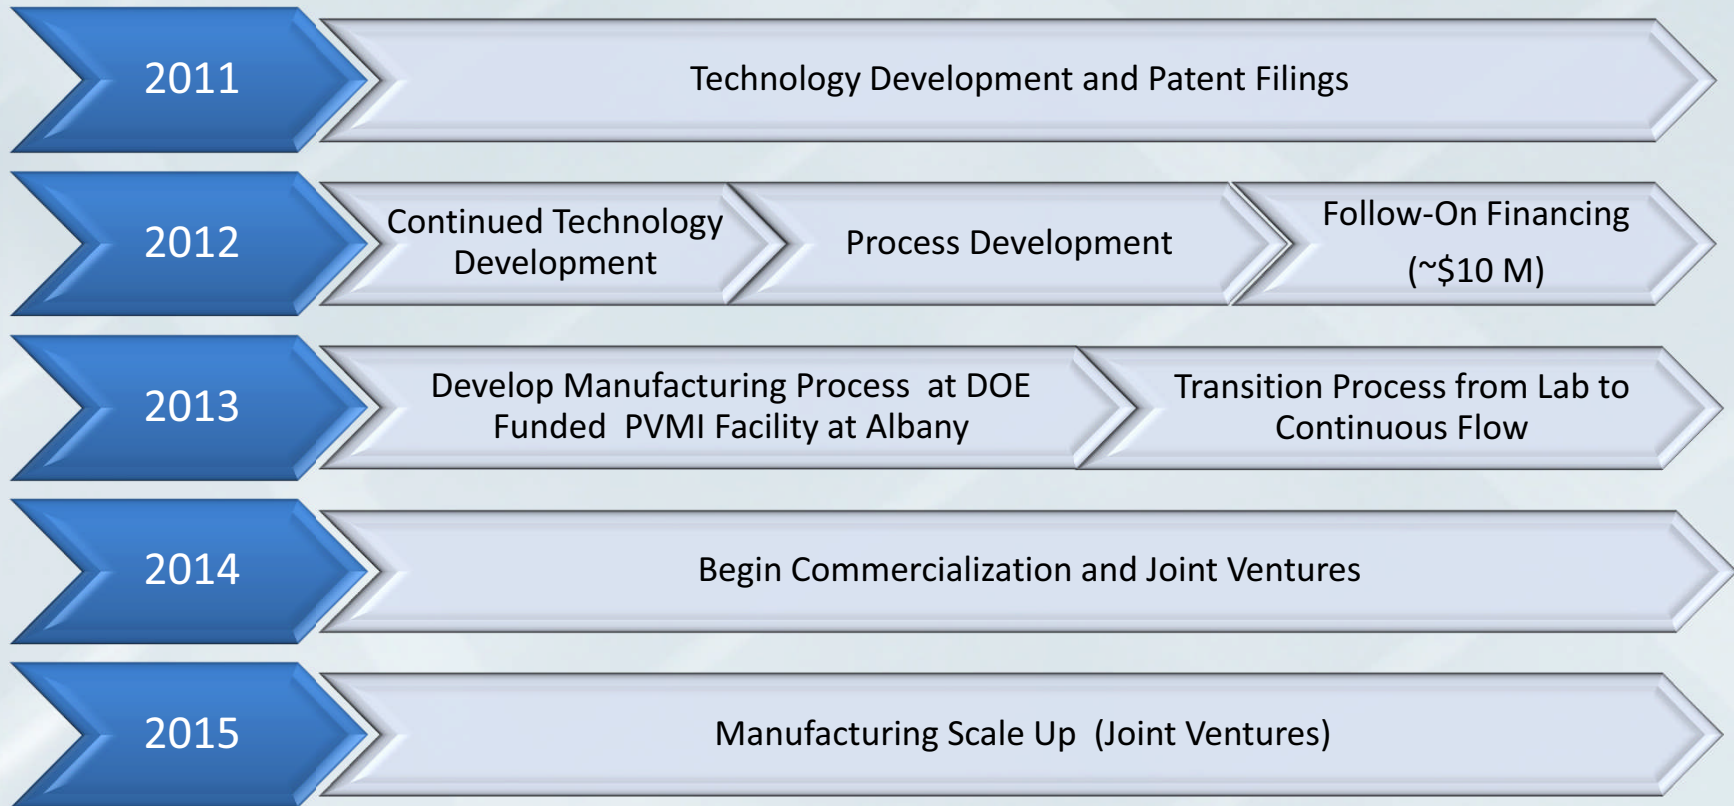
2011

Technology Development and Patent Filings

2012

Continued Technology Development

Process Development

Follow-On Financing (~$10 M)

2013

Develop Manufacturing Process at DOE Funded PVMI Facility at Albany

Transition Process from Lab to Continuous Flow

2014

Begin Commercialization and Joint Ventures

2015

Manufacturing Scale Up (Joint Ventures)